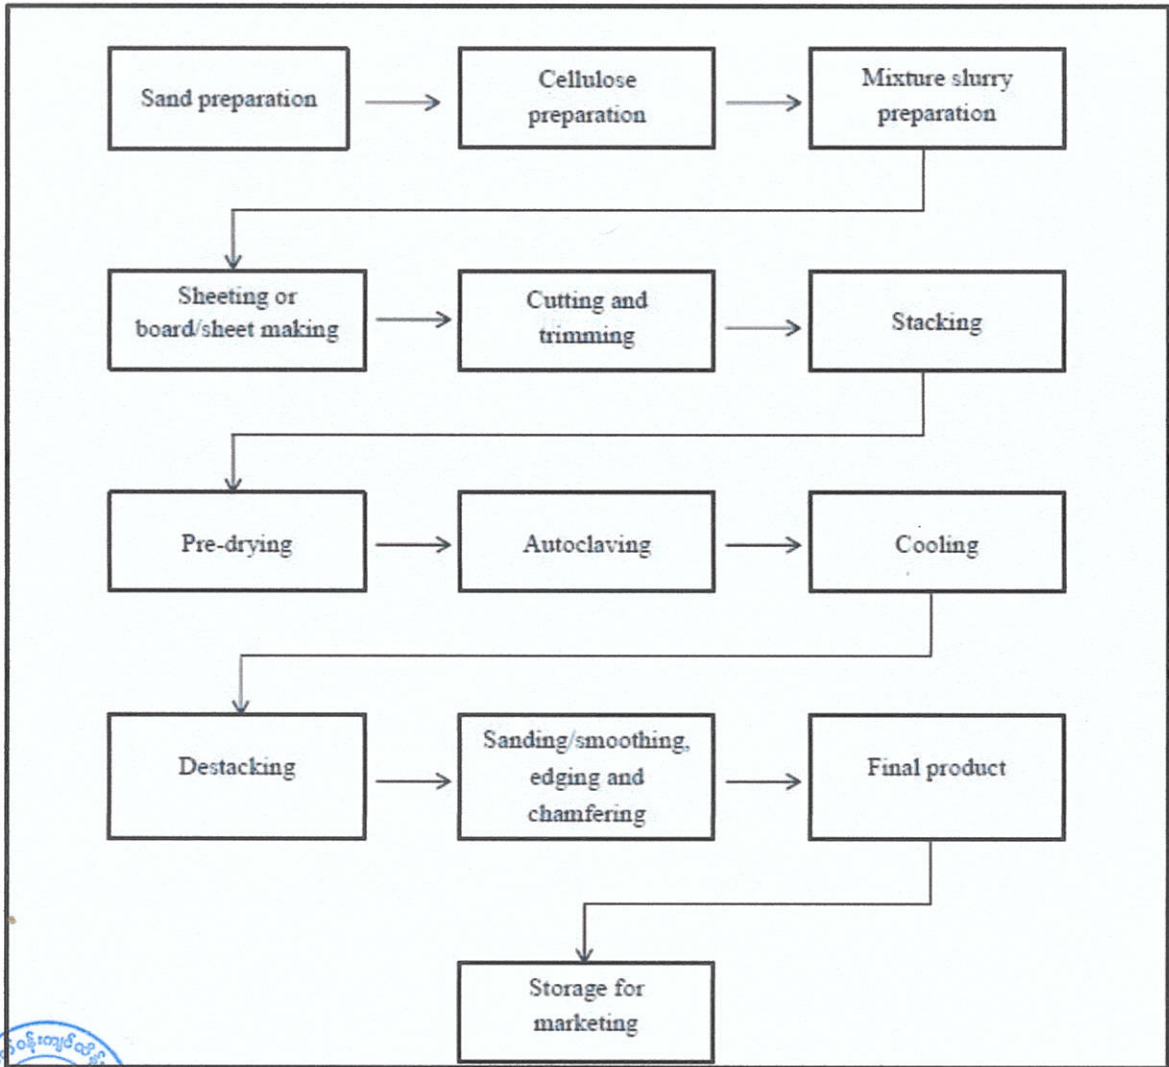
Sand preparation

Cellulose preparation

Mixture slurry preparation

Sheeting or board/sheet making

Cutting and trimming

Stacking

Pre-drying

Autoclaving

Cooling

Destacking

Sanding/smoothing, edging and chamfering

Final product

Storage for marketing

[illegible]